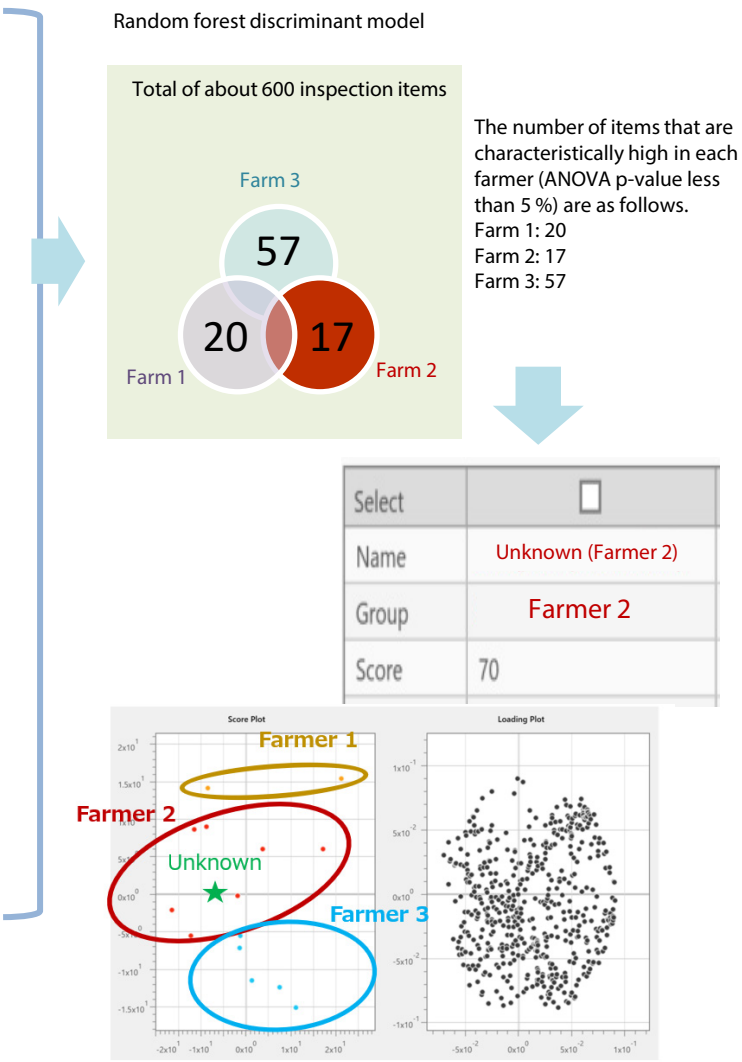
Random forest discriminant model

Total of about 600 inspection items

Farm 3
57
20
17
Farm 1
Farm 2

The number of items that are characteristically high in each farmer (ANOVA p-value less than 5 %) are as follows.
Farm 1: 20
Farm 2: 17
Farm 3: 57

| Select | ☐ |
|---|---|
| Name | Unknown (Farmer 2) |
| Group | Farmer 2 |
| Score | 70 |

Score Plot
$2x10^1$
$1.5x10^1$
$1x10^1$
$5x10^0$
$0x10^0$
$-5x10^0$
$-1x10^1$
$-1.5x10^1$
$-2x10^1$ $-1x10^1$ $0x10^0$ $1x10^1$ $2x10^1$
Farmer 1
Farmer 2
Unknown
Farmer 3

Loading Plot
$1x10^{-1}$
$5x10^{-2}$
$0x10^0$
$-5x10^{-2}$
$-1x10^{-1}$
$-5x10^{-2}$ $0x10^0$ $5x10^{-2}$ $1x10^{-1}$